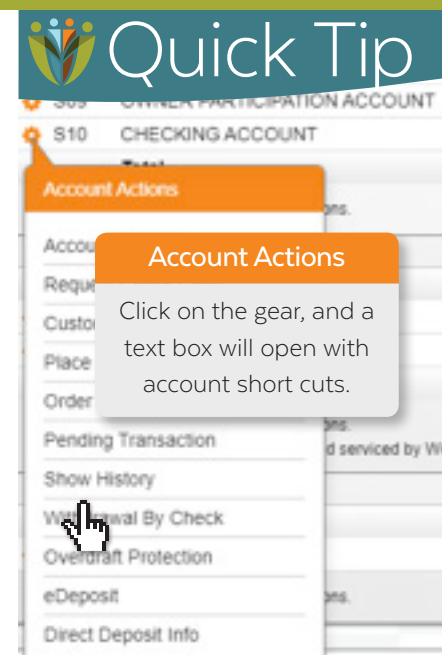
Quick Tip

S09 OWNER PARTICIPATION ACCOUNT

S10 CHECKING ACCOUNT

Total

Account Actions

ons.

Accou

Reque

Custo

Place

Order

Account Actions

Click on the gear, and a text box will open with account short cuts.

ons.

d serviced by W

Pending Transaction

Show History

W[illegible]awal By Check

Overdraft Protection

eDeposit

ons.

Direct Deposit Info